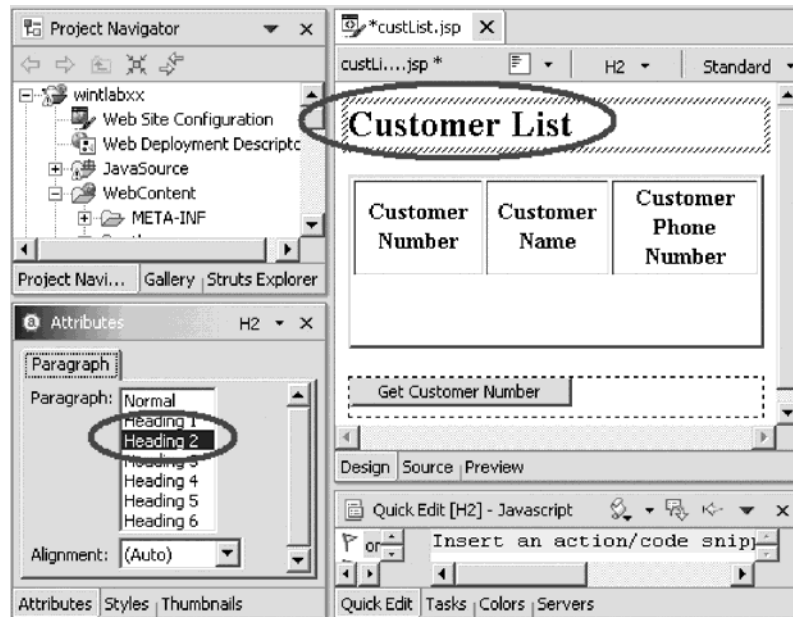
Project Navigator

wintlabxx
Web Site Configuration
Web Deployment Descripto
JavaSource
WebContent
META-INF

Project Navi... Gallery Struts Explorer

Attributes H2

Paragraph
Paragraph: Normal
Heading 1
Heading 2
Heading 3
Heading 4
Heading 5
Heading 6
Alignment: (Auto)

Attributes Styles Thumbnails

*custList.jsp
custLi....jsp * H2 Standard

Customer List

| Customer Number | Customer Name | Customer Phone Number |
|---|---|---|
| | | |

Get Customer Number

Design Source Preview

Quick Edit [H2] - Javascript
or Insert an action/code snip

Quick Edit Tasks Colors Servers